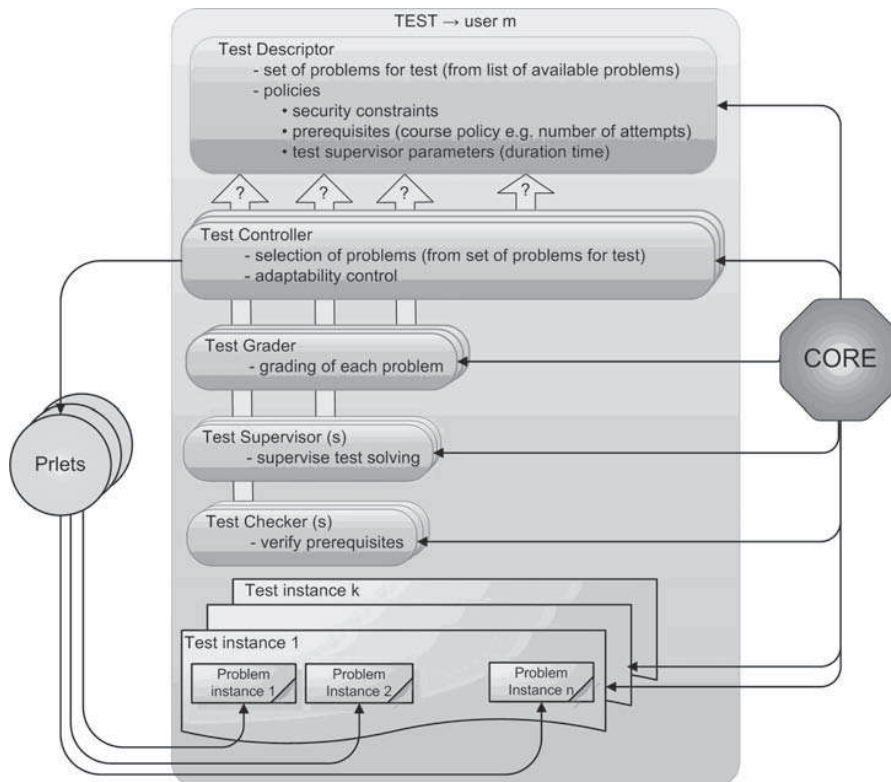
TEST → user m

Test Descriptor
- set of problems for test (from list of available problems)
- policies
• security constraints
• prerequisites (course policy e.g. number of attempts)
• test supervisor parameters (duration time)

?
?
?
?

Test Controller
- selection of problems (from set of problems for test)
- adaptability control

Test Grader
- grading of each problem

CORE

Prlets

Test Supervisor (s)
- supervise test solving

Test Checker (s)
- verify prerequisites

Test instance k

Test instance 1

Problem instance 1

Problem Instance 2

Problem Instance n